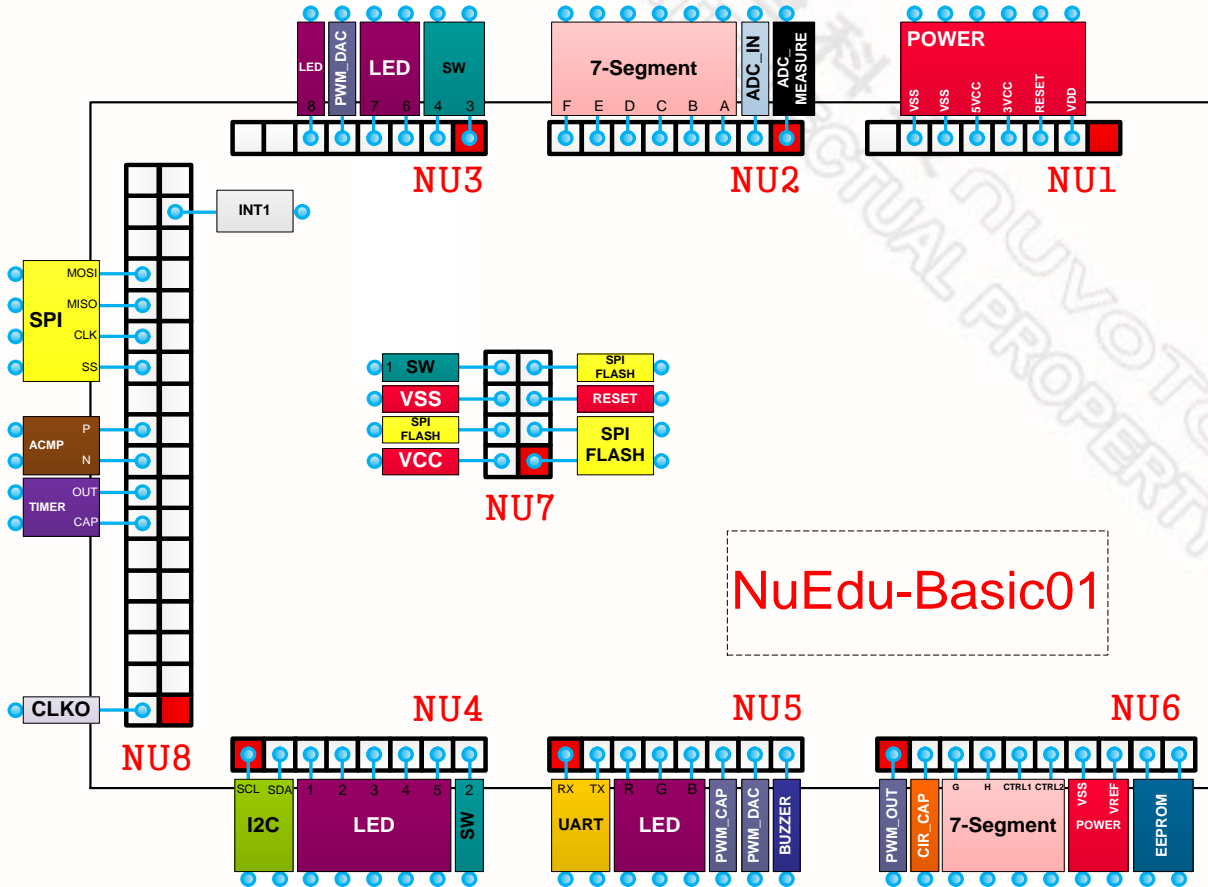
LED
8
PWM_DAC
LED
7
6
SW
4
3
NU3

7-Segment
F
E
D
C
B
A
ADC_IN
ADC_MEASURE
NU2

POWER
VSS
VSS
5VCC
3VCC
RESET
VDD
NU1

INT1

SPI
MOSI
MISO
CLK
SS

ACMP
P
N

TIMER
OUT
CAP

1 SW
VSS
SPI FLASH
VCC
SPI FLASH
RESET
SPI FLASH
NU7

NuEdu-Basic01

CLKO
NU8

NU4
SCL
SDA
I2C
1
2
3
4
5
LED
2
SW

NU5
RX
TX
UART
R
G
B
LED
PWM_CAP
PWM_DAC
BUZZER

NU6
PWM_OUT
CIR_CAP
G
H
CTRL1
CTRL2
7-Segment
VSS
VREF
POWER
EEPROM